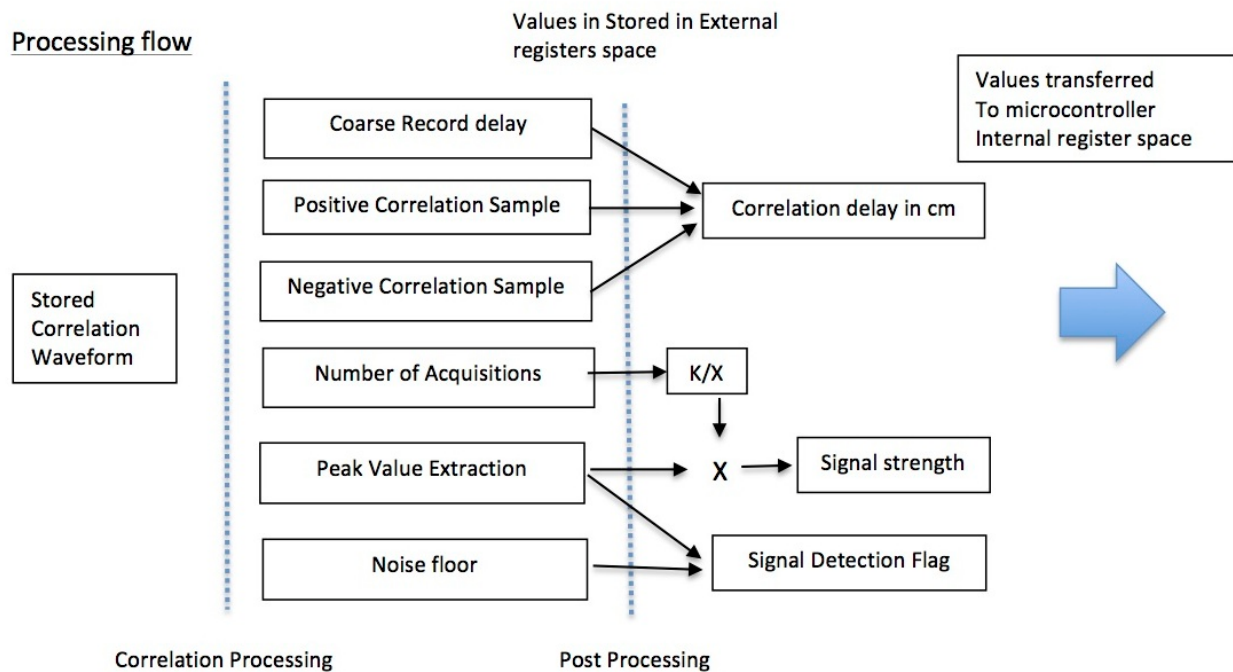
Processing flow

Values in Stored in External registers space

Values transferred To microcontroller Internal register space

Stored Correlation Waveform

Coarse Record delay

Positive Correlation Sample

Negative Correlation Sample

Correlation delay in cm

Number of Acquisitions

K/X

Peak Value Extraction

X

Signal strength

Noise floor

Signal Detection Flag

Correlation Processing

Post Processing